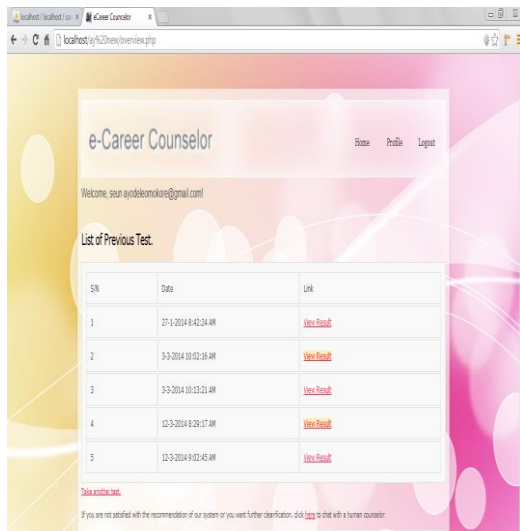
localhost / localhost / ca × eCareer Counselor ×

localhost/ay%20new/overview.php

e-Career Counselor

Home Profile Logout

Welcome, seun ayodeleomokore@gmail.com!

List of Previous Test.

| S/N | Date | Link |
|---|---|---|
| 1 | 27-1-2014 8:42:24 AM | View Result |
| 2 | 3-3-2014 10:02:16 AM | View Result |
| 3 | 3-3-2014 10:13:21 AM | View Result |
| 4 | 12-3-2014 8:29:17 AM | View Result |
| 5 | 12-3-2014 9:02:45 AM | View Result |

Take another test.

If you are not satisfied with the recommendation of our system or you want further clearification. click here to chat with a human counselor